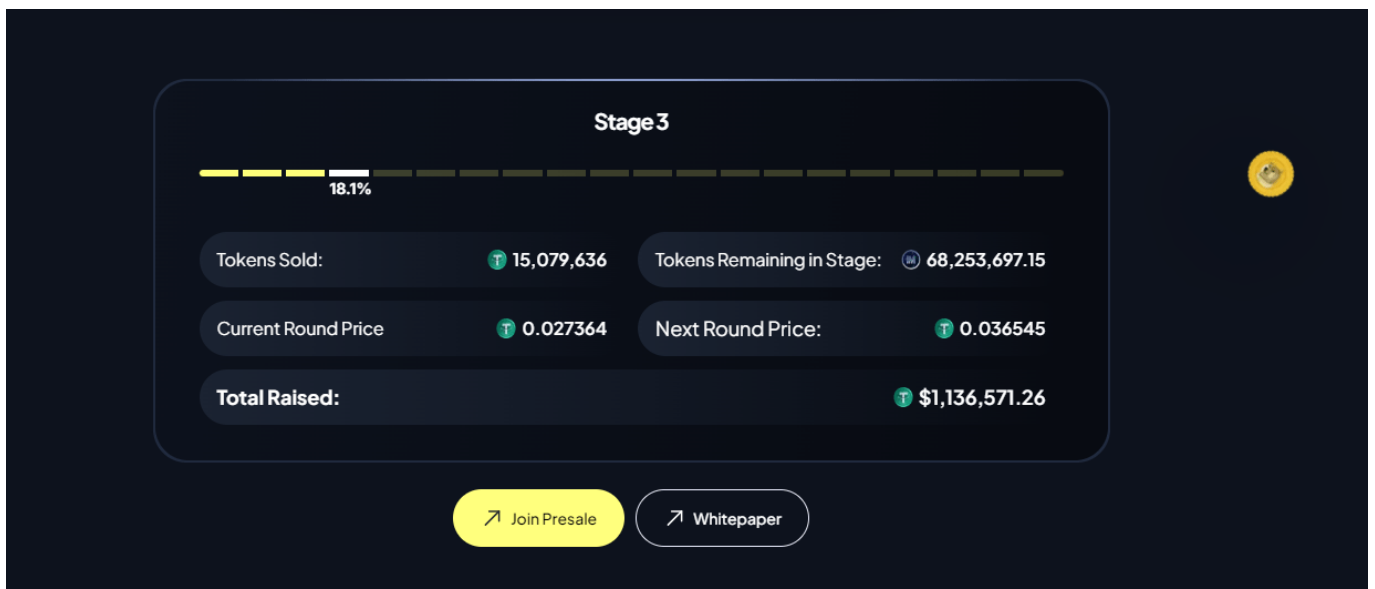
Stage 3

18.1%

| Tokens Sold: | 15,079,636 | Tokens Remaining in Stage: | 68,253,697.15 |
|---|---|---|---|
| Current Round Price | 0.027364 | Next Round Price: | 0.036545 |

Total Raised: $1,136,571.26

Join Presale

Whitepaper